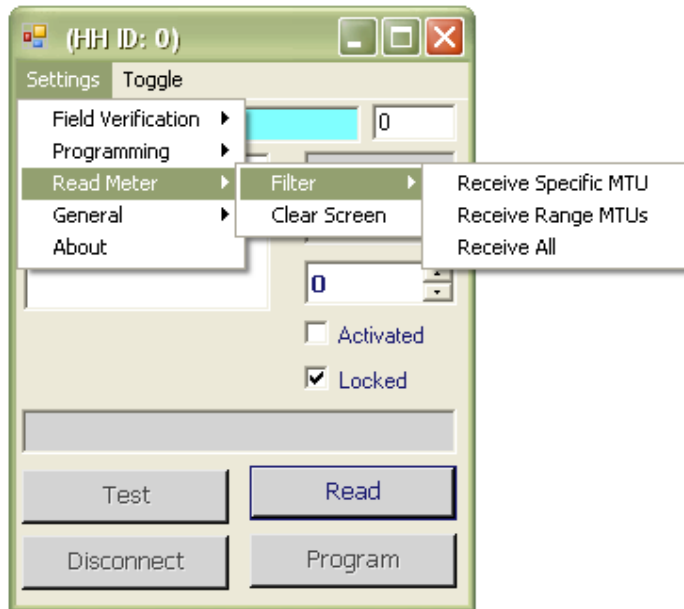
(HH ID: 0)

Settings Toggle

Field Verification
Programming
Read Meter
General
About

Filter
Clear Screen

Receive Specific MTU
Receive Range MTUs
Receive All

0

0

Activated

Locked

Test
Read
Disconnect
Program